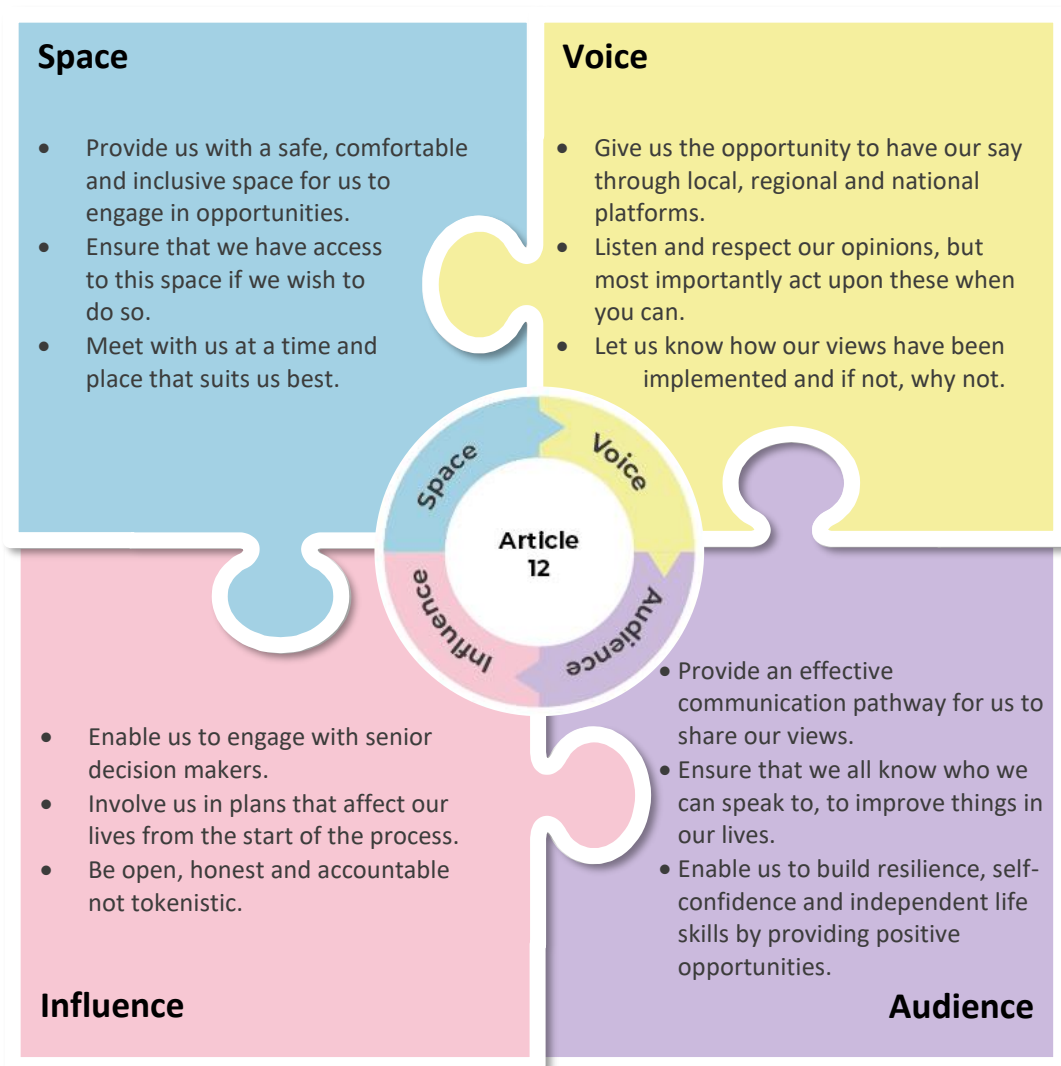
Space

- Provide us with a safe, comfortable and inclusive space for us to engage in opportunities.
- Ensure that we have access to this space if we wish to do so.
- Meet with us at a time and place that suits us best.

Voice

- Give us the opportunity to have our say through local, regional and national platforms.
- Listen and respect our opinions, but most importantly act upon these when you can.
- Let us know how our views have been implemented and if not, why not.

Space
Voice
Article 12
Audience
Influence

- Provide an effective communication pathway for us to share our views.
- Ensure that we all know who we can speak to, to improve things in our lives.
- Enable us to build resilience, self-confidence and independent life skills by providing positive opportunities.

- Enable us to engage with senior decision makers.
- Involve us in plans that affect our lives from the start of the process.
- Be open, honest and accountable not tokenistic.

Influence

Audience